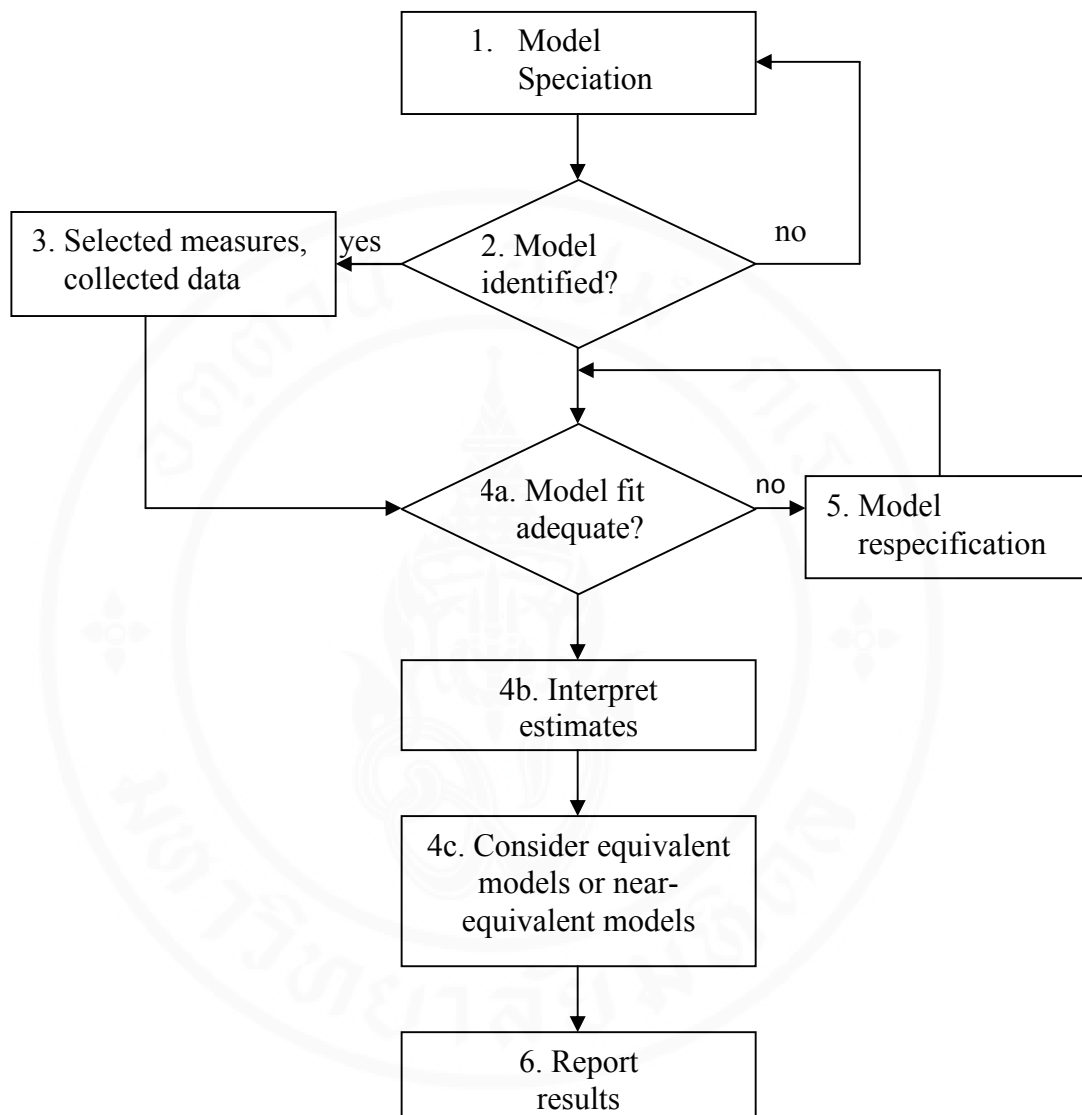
1. Model Speciation

2. Model identified?

no

yes

3. Selected measures, collected data

4a. Model fit adequate?

no

5. Model respecification

4b. Interpret estimates

4c. Consider equivalent models or near-equivalent models

6. Report results